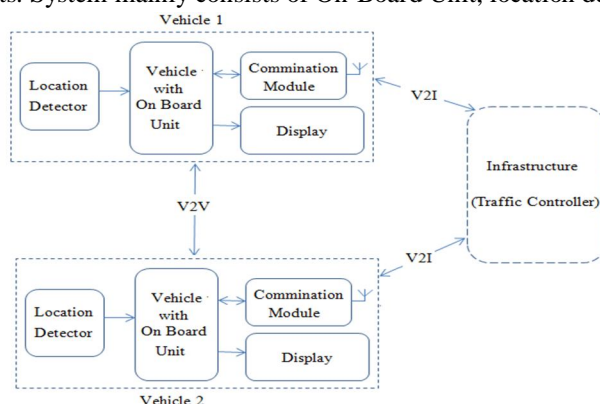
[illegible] System mainly consists of On Board Unit, location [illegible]

Vehicle 1

Location Detector

Vehicle with On Board Unit

Commination Module

Display

V2I

Infrastructure

(Traffic Controller)

V2V

V2I

Location Detector

Vehicle with On Board Unit

Commination Module

Display

Vehicle 2